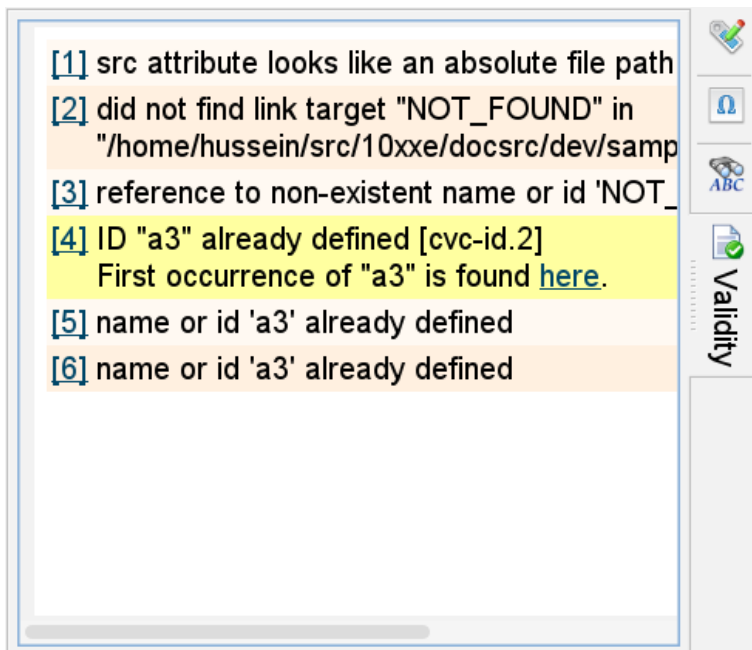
[1] src attribute looks like an absolute file path

[2] did not find link target "NOT_FOUND" in "/home/hussein/src/10xxe/docsrc/dev/samp

[3] reference to non-existent name or id 'NOT_

[4] ID "a3" already defined [cvc-id.2]
First occurrence of "a3" is found here.

[5] name or id 'a3' already defined

[6] name or id 'a3' already defined

ABC

Validity